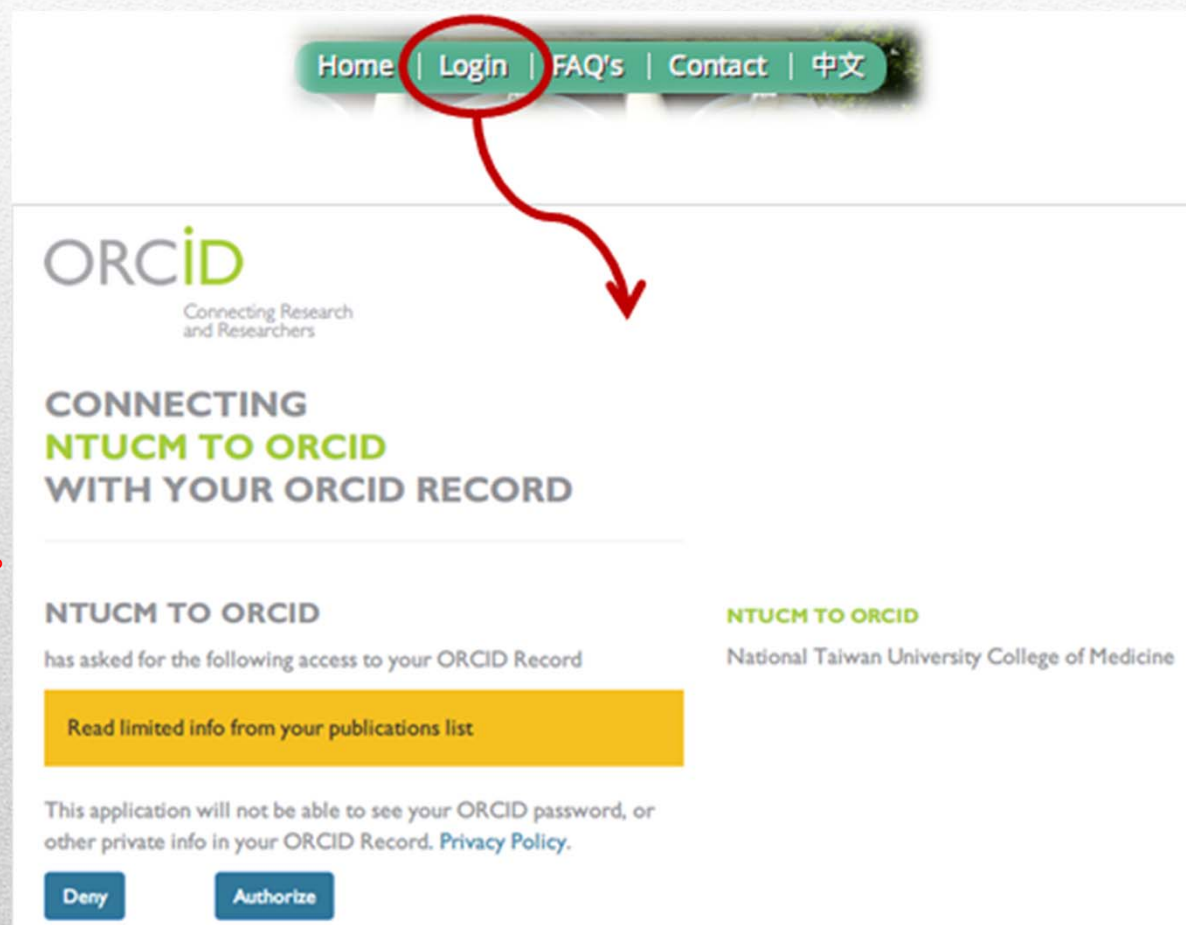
Home | Login | FAQ's | Contact | 中文

ORCID
Connecting Research and Researchers

CONNECTING
NTUCM TO ORCID
WITH YOUR ORCID RECORD

NTUCM TO ORCID
has asked for the following access to your ORCID Record

Read limited info from your publications list

This application will not be able to see your ORCID password, or other private info in your ORCID Record. Privacy Policy.

Deny
Authorize

NTUCM TO ORCID
National Taiwan University College of Medicine